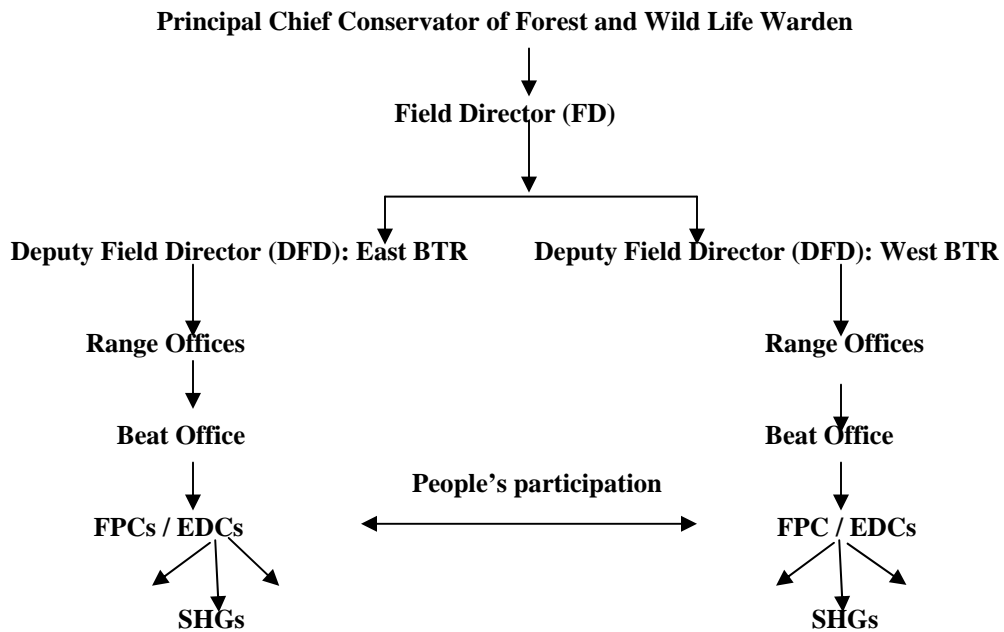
Principal Chief Conservator of Forest and Wild Life Warden

Field Director (FD)

Deputy Field Director (DFD): East BTR

Range Offices

Beat Office

FPCs / EDCs

SHGs

Deputy Field Director (DFD): West BTR

Range Offices

Beat Office

FPC / EDCs

SHGs

People's participation